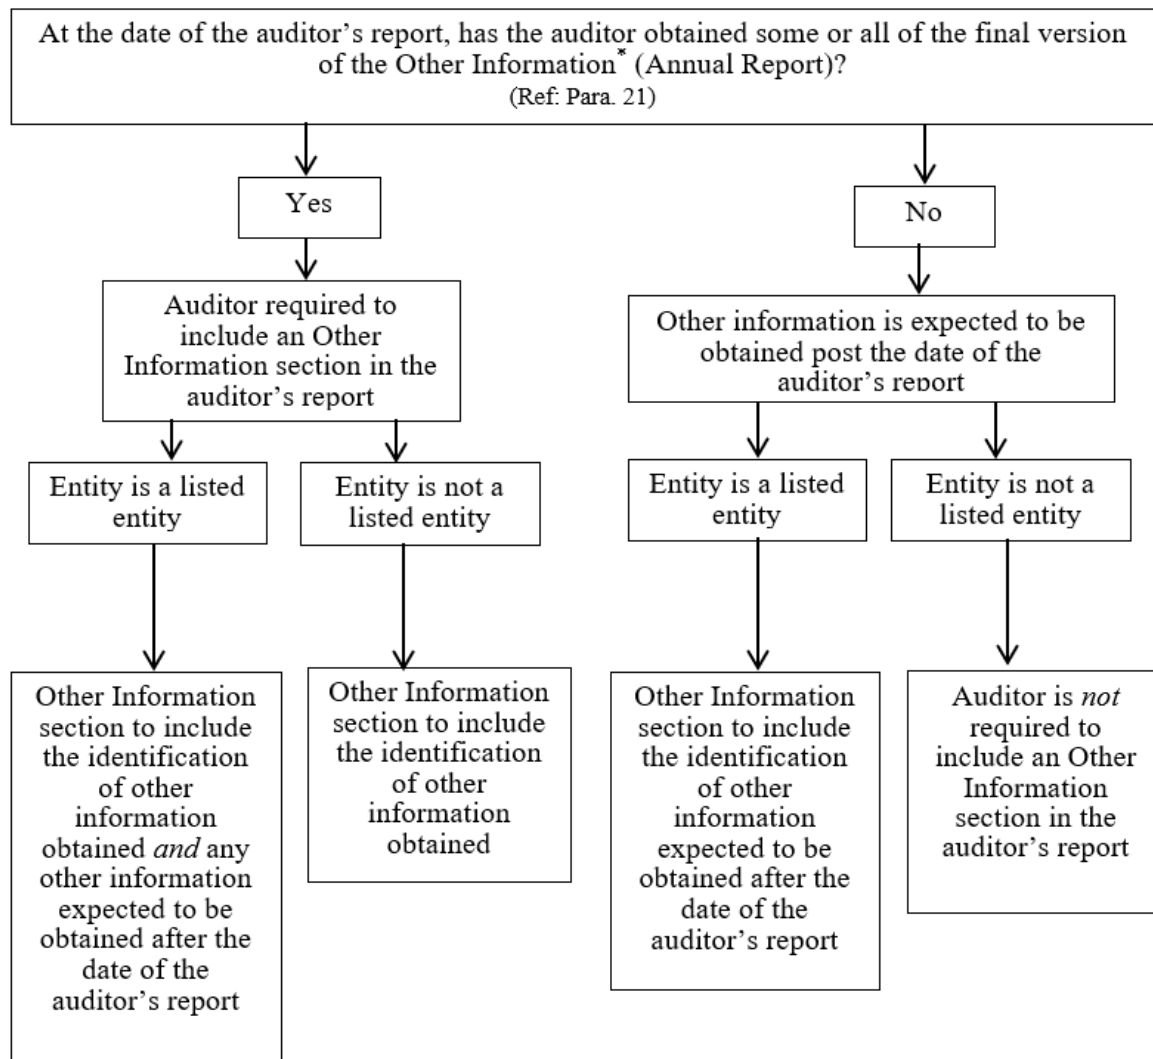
At the date of the auditor's report, has the auditor obtained some or all of the final version of the Other Information* (Annual Report)?
(Ref: Para. 21)

Yes

Auditor required to include an Other Information section in the auditor's report

Entity is a listed entity

Other Information section to include the identification of other information obtained *and* any other information expected to be obtained after the date of the auditor's report

Entity is not a listed entity

Other Information section to include the identification of other information obtained

No

Other information is expected to be obtained post the date of the auditor's report

Entity is a listed entity

Other Information section to include the identification of other information expected to be obtained after the date of the auditor's report

Entity is not a listed entity

Auditor is *not* required to include an Other Information section in the auditor's report